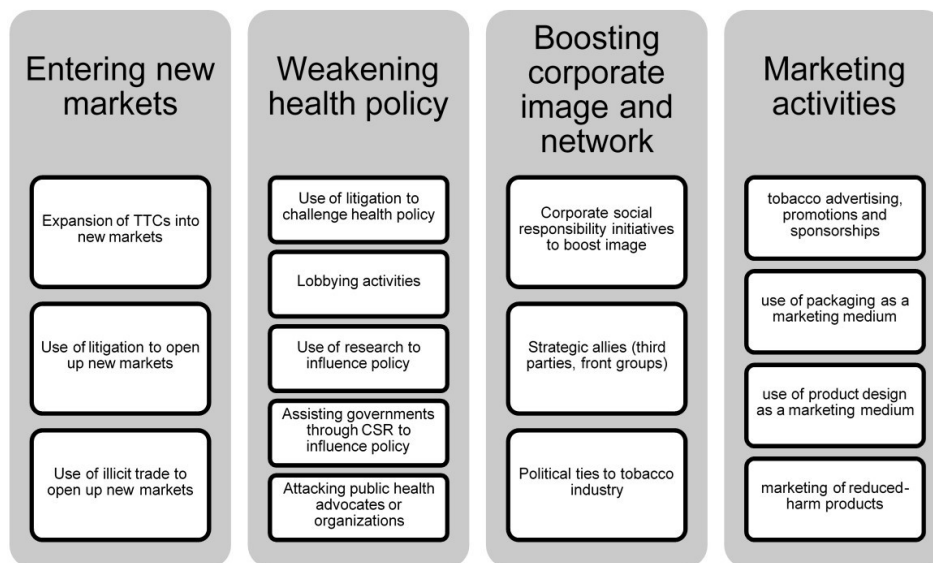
Entering new markets

Expansion of TTCs into new markets

Use of litigation to open up new markets

Use of illicit trade to open up new markets

Weakening health policy

Use of litigation to challenge health policy

Lobbying activities

Use of research to influence policy

Assisting governments through CSR to influence policy

Attacking public health advocates or organizations

Boosting corporate image and network

Corporate social responsibility initiatives to boost image

Strategic allies (third parties, front groups)

Political ties to tobacco industry

Marketing activities

tobacco advertising, promotions and sponsorships

use of packaging as a marketing medium

use of product design as a marketing medium

marketing of reduced-harm products